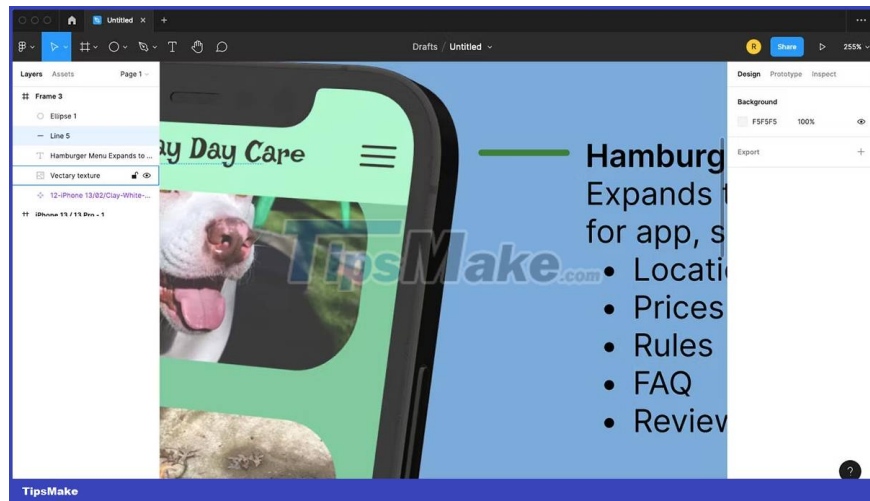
Untitled ×

Drafts / Untitled

R Share 255%

Layers Assets Page 1

Frame 3

Ellipse 1

Line 5

Hamburger Menu Expands to ...

Vectary texture

12-iPhone 13/82/Clay-White-...

iPhone 13 / 13 Pro - 1

ay Day Care

Hamburg
Expands t
for app, s
• Locati
• Prices
• Rules
• FAQ
• Reviev

TipsMake.com

Design Prototype Inspect

Background

F5F5F5 100%

Export

?

TipsMake